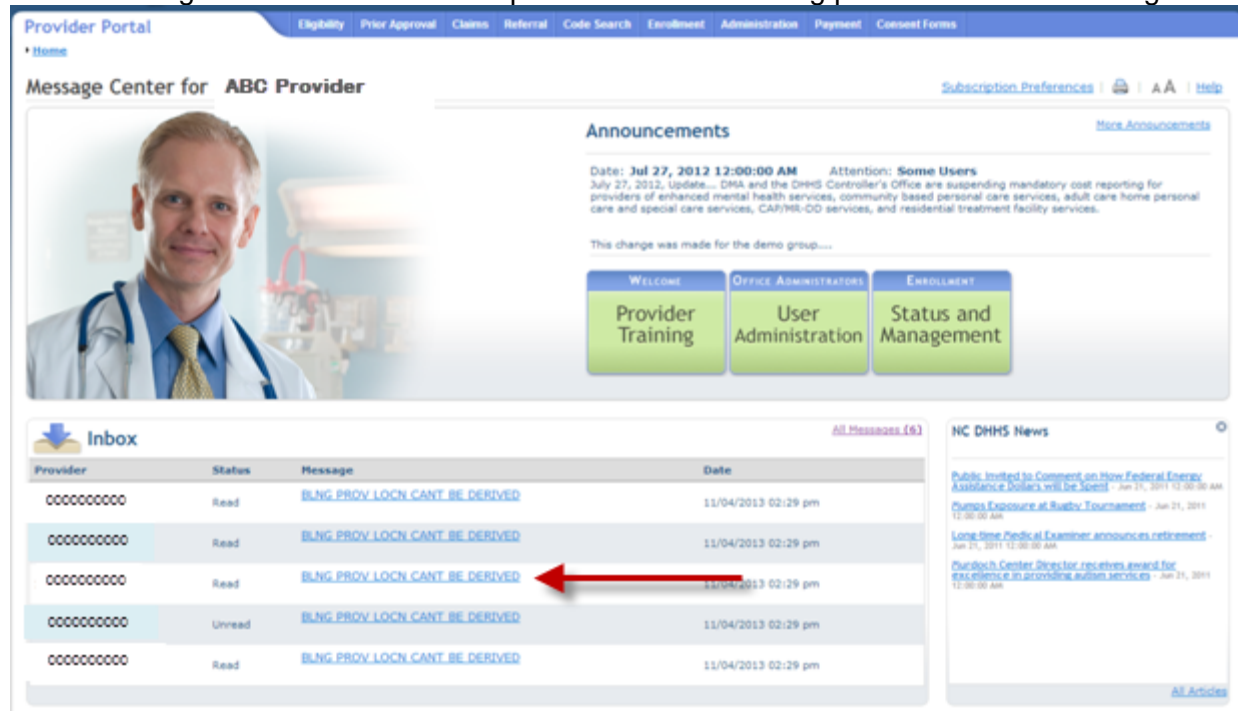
Provider Portal

Eligibility | Prior Approval | Claims | Referral | Code Search | Enrollment | Administration | Payment | Consent Forms

Home

Message Center for ABC Provider

Subscription Preferences | AA | Help

Announcements

More Announcements

Date: Jul 27, 2012 12:00:00 AM Attention: Some Users
July 27, 2012, Update... DMA and the DHHS Controller's Office are suspending mandatory cost reporting for providers of enhanced mental health services, community based personal care services, adult care home personal care and special care services, CAP/MR-DD services, and residential treatment facility services.

This change was made for the demo group....

WELCOME
Provider Training

OFFICE ADMINISTRATORS
User Administration

ENROLLMENT
Status and Management

Inbox

All Messages (6)

| Provider | Status | Message | Date |
|---|---|---|---|
| 0000000000 | Read | BLNG PROV LOCN CANT BE DERIVED | 11/04/2013 02:29 pm |
| 0000000000 | Read | BLNG PROV LOCN CANT BE DERIVED | 11/04/2013 02:29 pm |
| 0000000000 | Read | BLNG PROV LOCN CANT BE DERIVED | 11/04/2013 02:29 pm |
| 0000000000 | Unread | BLNG PROV LOCN CANT BE DERIVED | 11/04/2013 02:29 pm |
| 0000000000 | Read | BLNG PROV LOCN CANT BE DERIVED | 11/04/2013 02:29 pm |

NC DHHS News

Public Invited to Comment on How Federal Energy Assistance Dollars will be Spent - Jun 21, 2011 12:00:00 AM

Mumps Exposure at Rugby Tournament - Jun 21, 2011 12:00:00 AM

Long-time Medical Examiner announces retirement - Jun 21, 2011 12:00:00 AM

Murdoch Center Director receives award for excellence in providing autism services - Jun 21, 2011 12:00:00 AM

All Articles